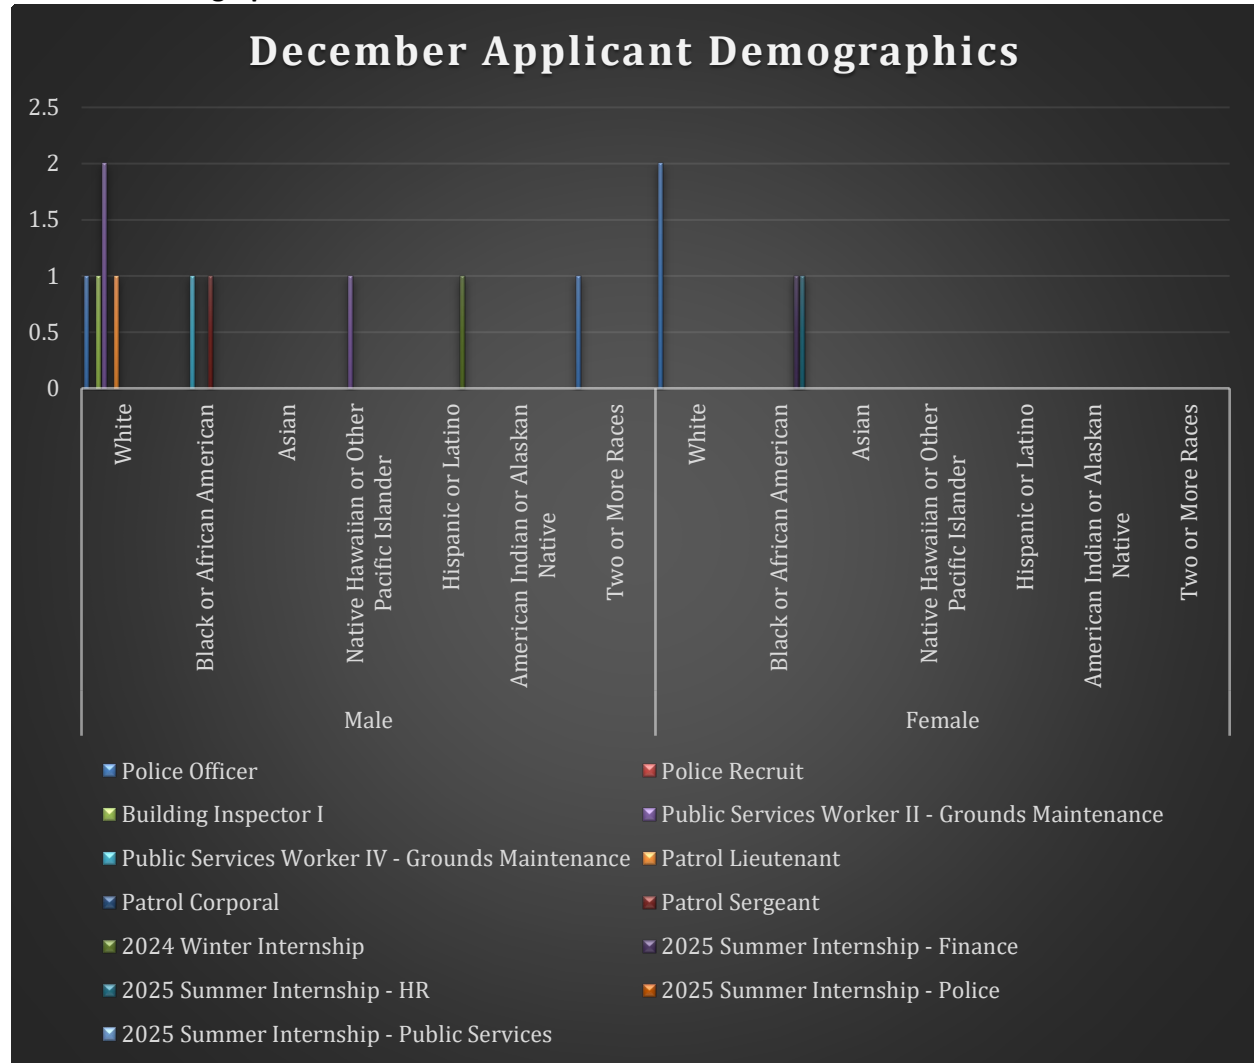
December Applicant Demographics

2.5
2
1.5
1
0.5
0

White
Black or African American
Asian
Native Hawaiian or Other Pacific Islander
Hispanic or Latino
American Indian or Alaskan Native
Two or More Races
White
Black or African American
Asian
Native Hawaiian or Other Pacific Islander
Hispanic or Latino
American Indian or Alaskan Native
Two or More Races

Male
Female

Police Officer
Police Recruit
Building Inspector I
Public Services Worker II - Grounds Maintenance
Public Services Worker IV - Grounds Maintenance
Patrol Lieutenant
Patrol Corporal
Patrol Sergeant
2024 Winter Internship
2025 Summer Internship - Finance
2025 Summer Internship - HR
2025 Summer Internship - Police
2025 Summer Internship - Public Services